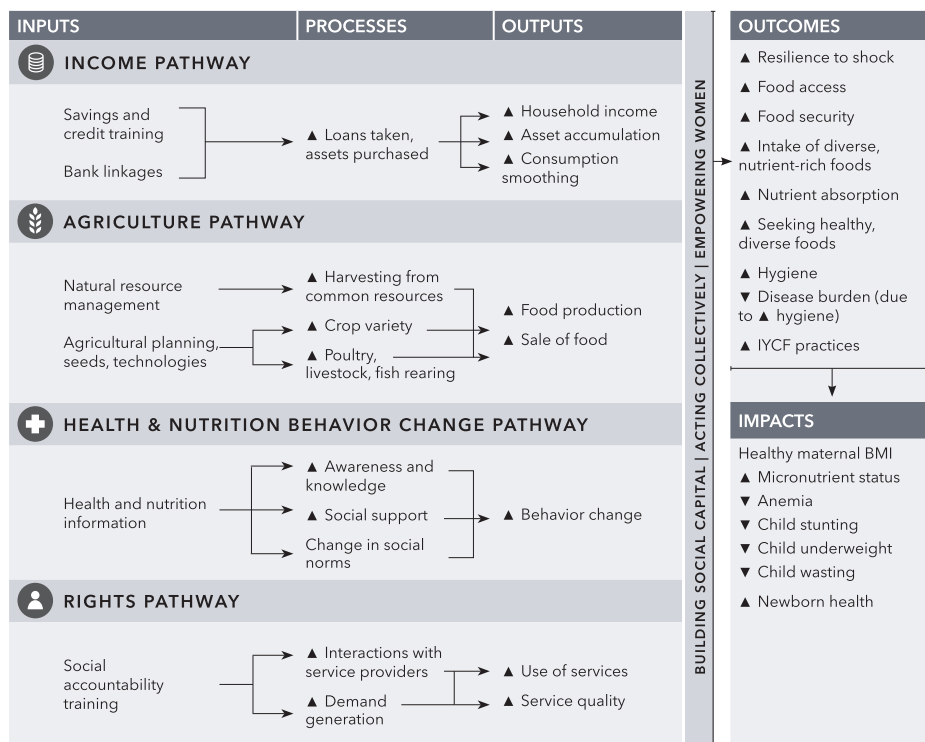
INPUTS | PROCESSES | OUTPUTS

INCOME PATHWAY

Savings and credit training

Bank linkages

▲ Loans taken, assets purchased

▲ Household income
▲ Asset accumulation
▲ Consumption smoothing

AGRICULTURE PATHWAY

Natural resource management

Agricultural planning, seeds, technologies

▲ Harvesting from common resources
▲ Crop variety
▲ Poultry, livestock, fish rearing

▲ Food production
▲ Sale of food

HEALTH & NUTRITION BEHAVIOR CHANGE PATHWAY

Health and nutrition information

▲ Awareness and knowledge
▲ Social support
Change in social norms

▲ Behavior change

RIGHTS PATHWAY

Social accountability training

▲ Interactions with service providers
▲ Demand generation

▲ Use of services
▲ Service quality

BUILDING SOCIAL CAPITAL | ACTING COLLECTIVELY | EMPOWERING WOMEN

OUTCOMES
▲ Resilience to shock
▲ Food access
▲ Food security
▲ Intake of diverse, nutrient-rich foods
▲ Nutrient absorption
▲ Seeking healthy, diverse foods
▲ Hygiene
▼ Disease burden (due to ▲ hygiene)
▲ IYCF practices

IMPACTS
Healthy maternal BMI
▲ Micronutrient status
▼ Anemia
▼ Child stunting
▼ Child underweight
▼ Child wasting
▲ Newborn health